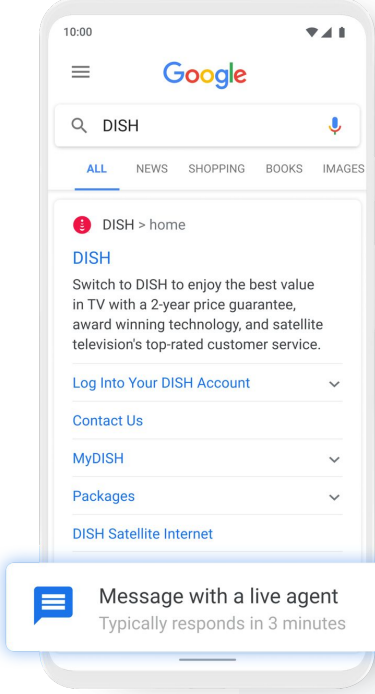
10:00

Google

DISH

ALL NEWS SHOPPING BOOKS IMAGES

DISH > home

DISH

Switch to DISH to enjoy the best value in TV with a 2-year price guarantee, award winning technology, and satellite television's top-rated customer service.

Log Into Your DISH Account

Contact Us

MyDISH

Packages

DISH Satellite Internet

Message with a live agent
Typically responds in 3 minutes